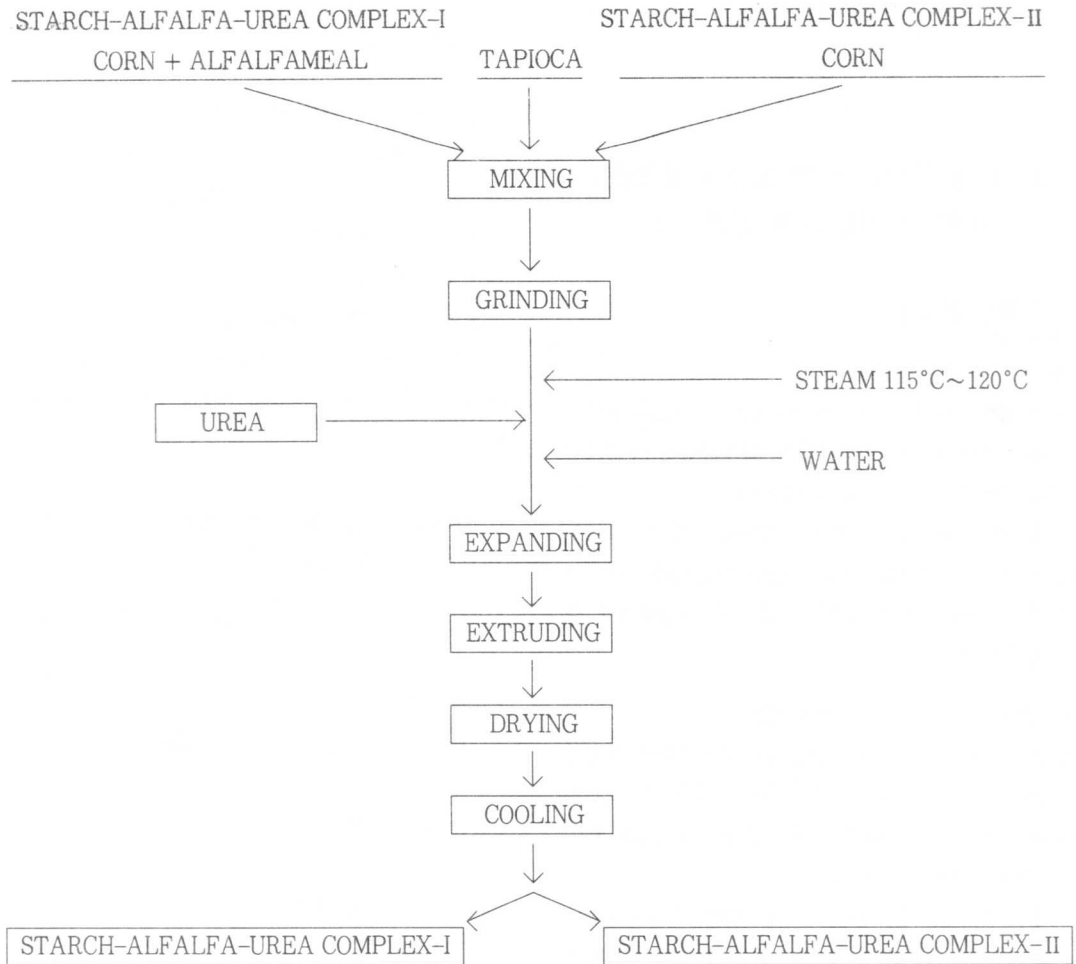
STARCH-ALFALFA-UREA COMPLEX-I

CORN + ALFALFAMEAL

TAPIOCA

STARCH-ALFALFA-UREA COMPLEX-II

CORN

MIXING

GRINDING

STEAM 115°C~120°C

UREA

WATER

EXPANDING

EXTRUDING

DRYING

COOLING

STARCH-ALFALFA-UREA COMPLEX-I

STARCH-ALFALFA-UREA COMPLEX-II